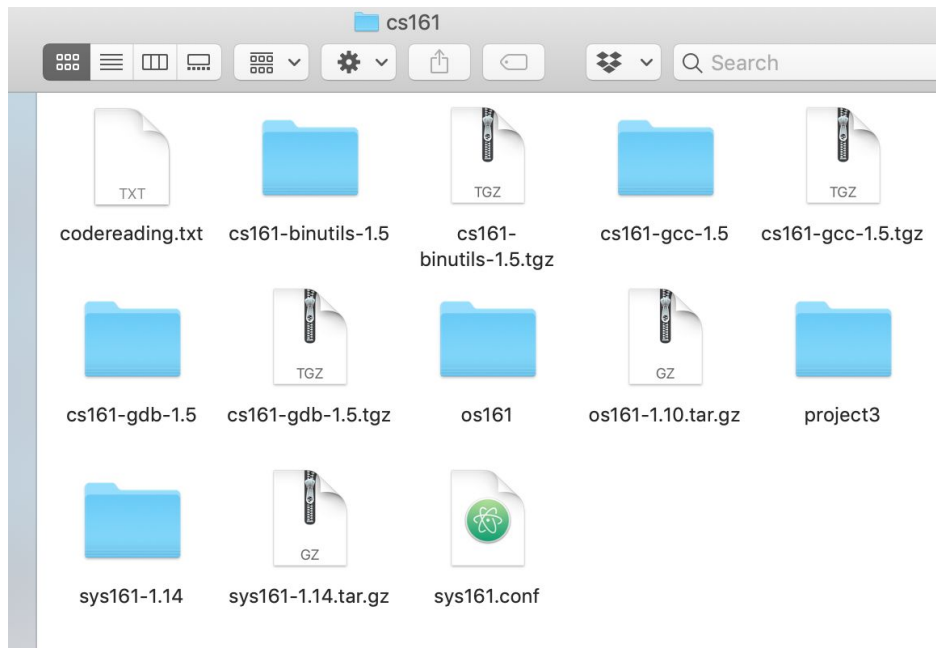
cs161

Search

TXT
codereading.txt

cs161-binutils-1.5

TGZ
cs161-binutils-1.5.tgz

cs161-gcc-1.5

TGZ
cs161-gcc-1.5.tgz

cs161-gdb-1.5

TGZ
cs161-gdb-1.5.tgz

os161

GZ
os161-1.10.tar.gz

project3

sys161-1.14

GZ
sys161-1.14.tar.gz

sys161.conf